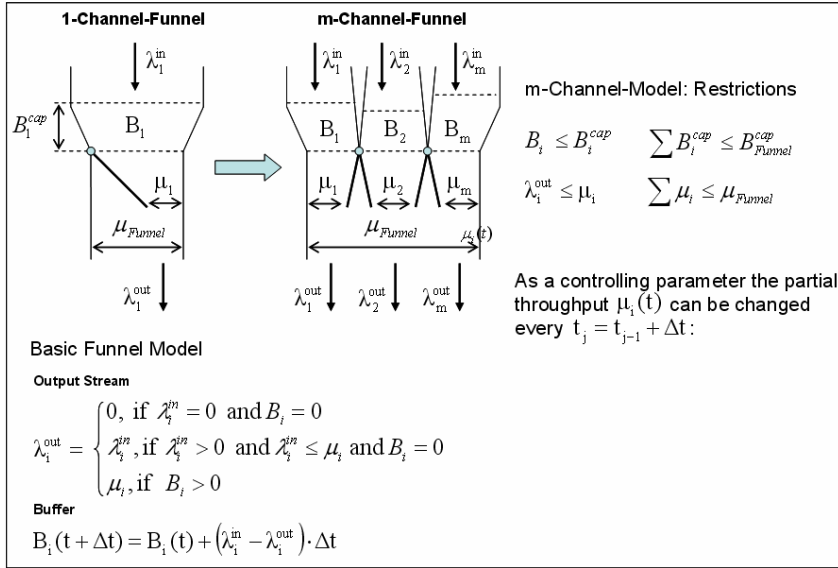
1-Channel-Funnel

$\lambda_1^{in}$

$B_1^{cap}$

$B_1$

$\mu_1$

$\mu_{Funnel}$

$\lambda_1^{out}$

m-Channel-Funnel

$\lambda_1^{in}$ $\lambda_2^{in}$ $\lambda_m^{in}$

$B_1$ $B_2$ $B_m$

$\mu_1$ $\mu_2$ $\mu_m$

$\mu_{Funnel}$ $\mu_i(t)$

$\lambda_1^{out}$ $\lambda_2^{out}$ $\lambda_m^{out}$

m-Channel-Model: Restrictions

$B_i \leq B_i^{cap}$ $\sum B_i^{cap} \leq B_{Funnel}^{cap}$

$\lambda_i^{out} \leq \mu_i$ $\sum \mu_i \leq \mu_{Funnel}$

As a controlling parameter the partial throughput $\mu_i(t)$ can be changed every $t_j = t_{j-1} + \Delta t$:

Basic Funnel Model

Output Stream

$\lambda_i^{out} = \begin{cases} 0, \text{ if } \lambda_i^{in} = 0 \text{ and } B_i = 0 \\ \lambda_i^{in}, \text{if } \lambda_i^{in} > 0 \text{ and } \lambda_i^{in} \leq \mu_i \text{ and } B_i = 0 \\ \mu_i, \text{if } B_i > 0 \end{cases}$

Buffer

$B_i(t + \Delta t) = B_i(t) + (\lambda_i^{in} - \lambda_i^{out}) \cdot \Delta t$